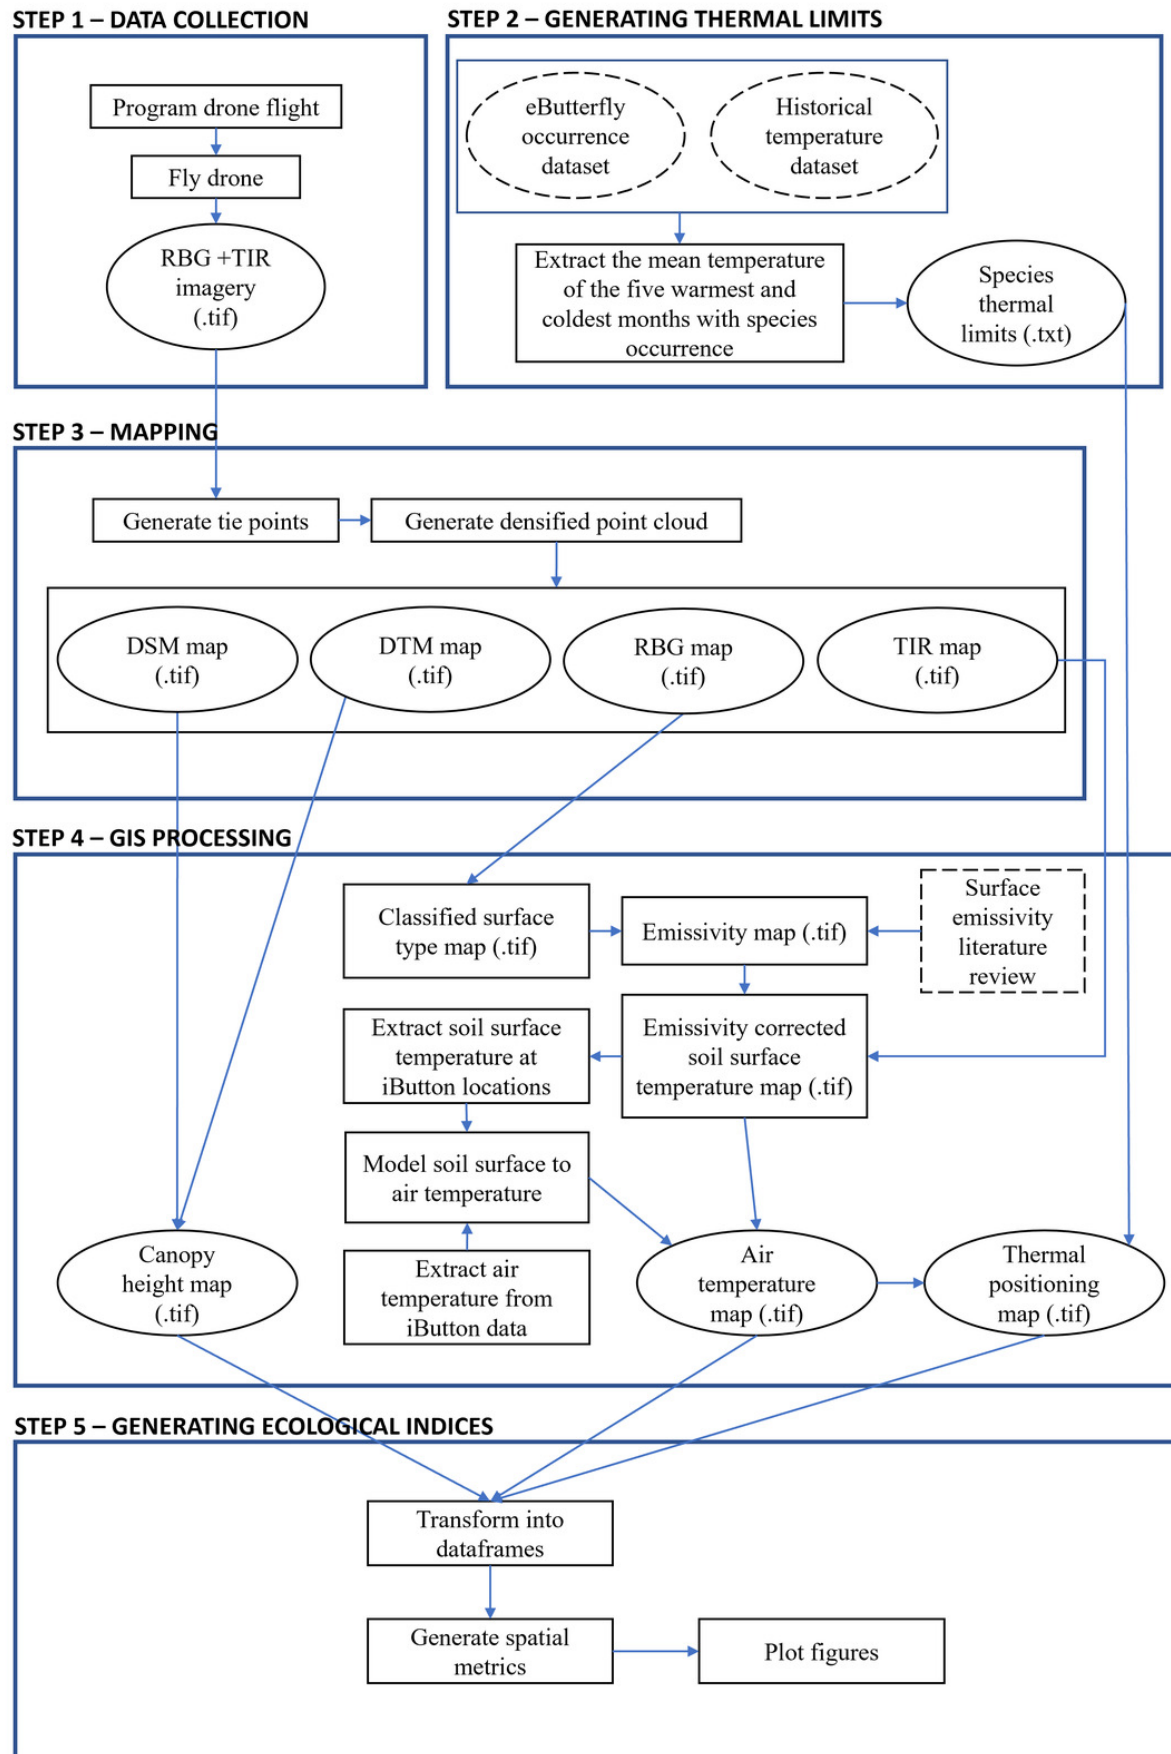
STEP 1 – DATA COLLECTION

Program drone flight

Fly drone

RBG +TIR imagery (.tif)

STEP 2 – GENERATING THERMAL LIMITS

eButterfly occurrence dataset

Historical temperature dataset

Extract the mean temperature of the five warmest and coldest months with species occurrence

Species thermal limits (.txt)

STEP 3 – MAPPING

Generate tie points

Generate densified point cloud

DSM map (.tif)

DTM map (.tif)

RBG map (.tif)

TIR map (.tif)

STEP 4 – GIS PROCESSING

Classified surface type map (.tif)

Emissivity map (.tif)

Surface emissivity literature review

Extract soil surface temperature at iButton locations

Emissivity corrected soil surface temperature map (.tif)

Model soil surface to air temperature

Canopy height map (.tif)

Extract air temperature from iButton data

Air temperature map (.tif)

Thermal positioning map (.tif)

STEP 5 – GENERATING ECOLOGICAL INDICES

Transform into dataframes

Generate spatial metrics

Plot figures